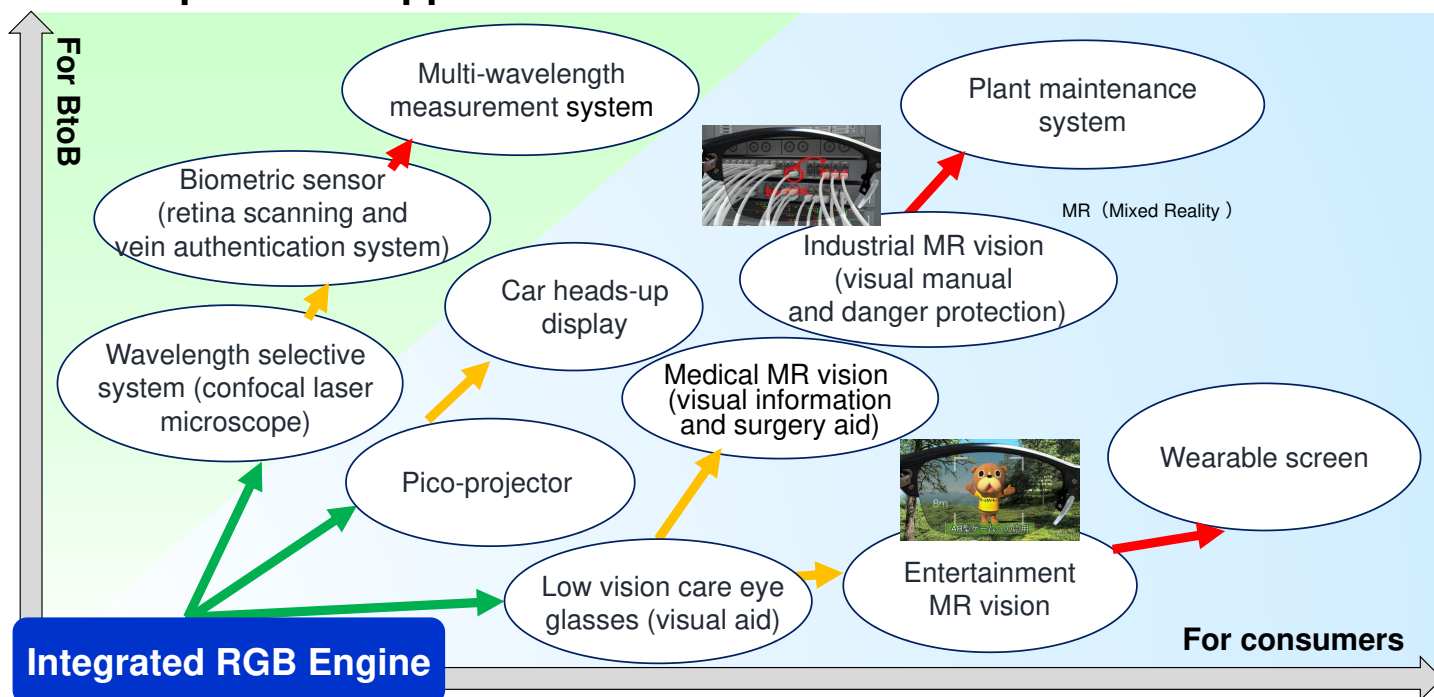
For BtoB

Multi-wavelength measurement system

Plant maintenance system

Biometric sensor (retina scanning and vein authentication system)

MR（Mixed Reality ）

Industrial MR vision (visual manual and danger protection)

Car heads-up display

Wavelength selective system (confocal laser microscope)

Medical MR vision (visual information and surgery aid)

Pico-projector

Wearable screen

Low vision care eye glasses (visual aid)

Entertainment MR vision

For consumers

Integrated RGB Engine